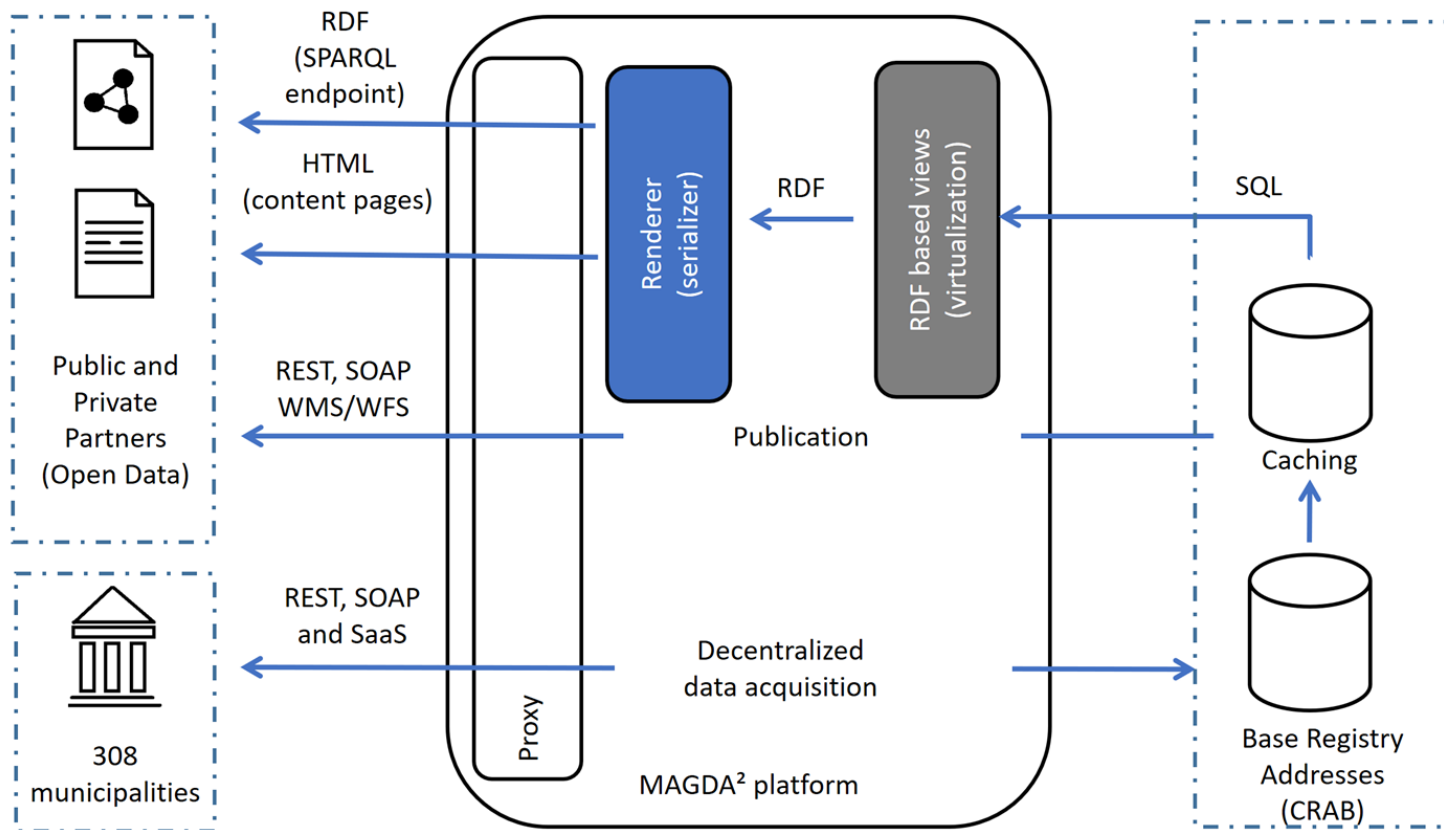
RDF (SPARQL endpoint)

HTML (content pages)

Public and Private Partners (Open Data)

REST, SOAP WMS/WFS

REST, SOAP and SaaS

308 municipalities

Proxy

Renderer (serializer)

RDF

RDF based views (virtualization)

Publication

Decentralized data acquisition

MAGDA² platform

SQL

Caching

Base Registry Addresses (CRAB)